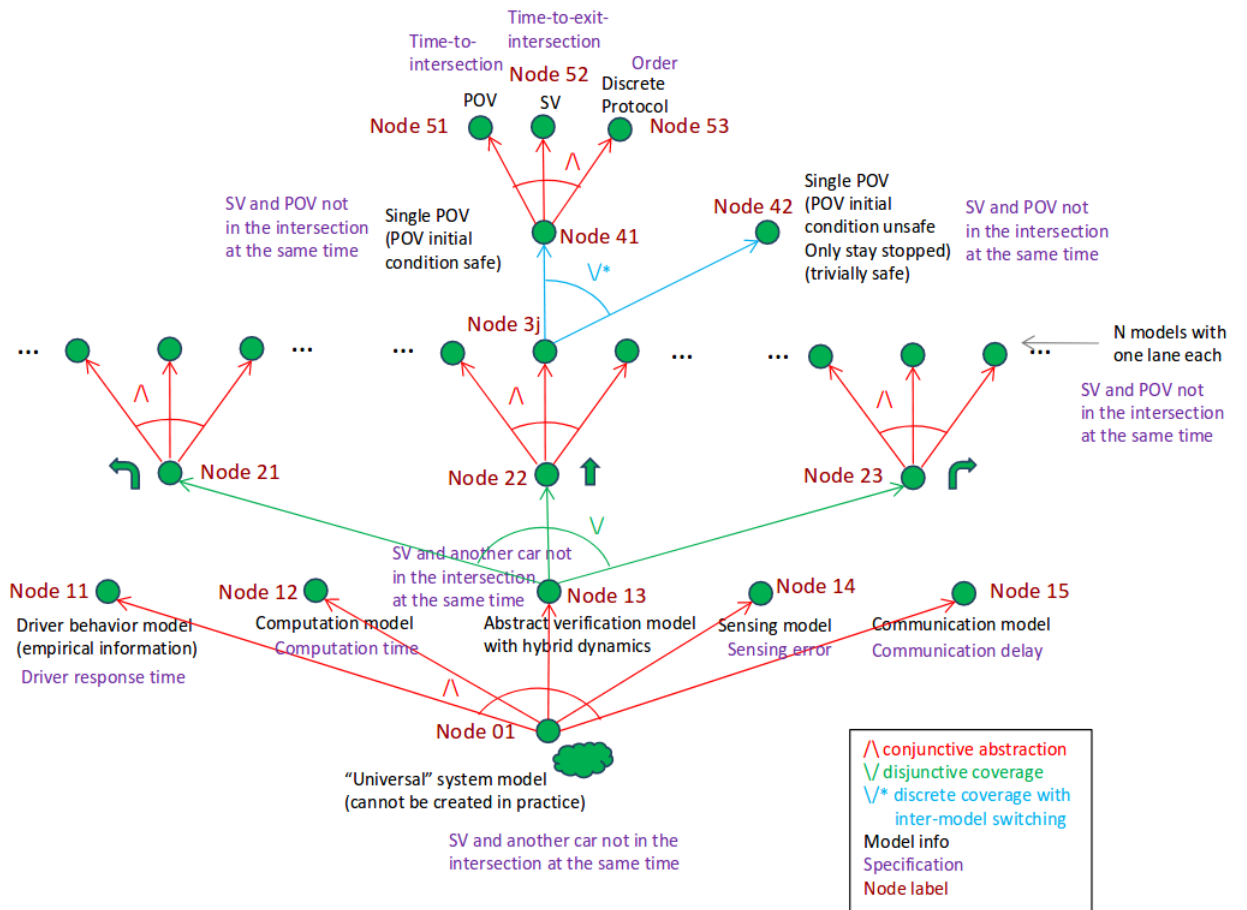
Time-to-exit-intersection
Time-to-intersection
Node 52
Order
POV
SV
Discrete Protocol
Node 51
Node 53
$\wedge$

SV and POV not in the intersection at the same time
Single POV (POV initial condition safe)
Node 41
Node 42
Single POV (POV initial condition unsafe Only stay stopped) (trivially safe)
SV and POV not in the intersection at the same time
$\vee^*$

Node 3j
... ... ... ... ... ... ...
N models with one lane each
SV and POV not in the intersection at the same time
$\wedge$
$\wedge$
$\wedge$

Node 21
Node 22
Node 23
$\vee$

SV and another car not in the intersection at the same time
Node 11
Node 12
Node 13
Node 14
Node 15
Driver behavior model (empirical information)
Driver response time
Computation model
Computation time
Abstract verification model with hybrid dynamics
Sensing model
Sensing error
Communication model
Communication delay
$\wedge$

Node 01
"Universal" system model (cannot be created in practice)
SV and another car not in the intersection at the same time

$\wedge$ conjunctive abstraction
$\vee$ disjunctive coverage
$\vee^*$ discrete coverage with inter-model switching
Model info
Specification
Node label